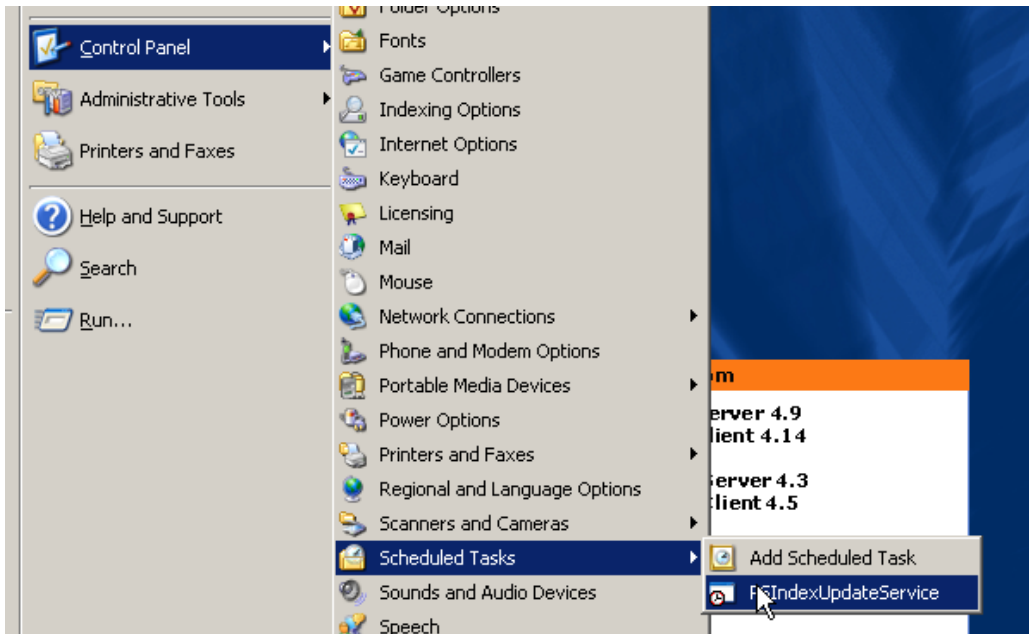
Folder Options
Control Panel
Administrative Tools
Printers and Faxes
Help and Support
Search
Run...
Fonts
Game Controllers
Indexing Options
Internet Options
Keyboard
Licensing
Mail
Mouse
Network Connections
Phone and Modem Options
Portable Media Devices
Power Options
Printers and Faxes
Regional and Language Options
Scanners and Cameras
Scheduled Tasks
Sounds and Audio Devices
Speech
m
erver 4.9
lient 4.14
erver 4.3
lient 4.5
Add Scheduled Task
PSIndexUpdateService